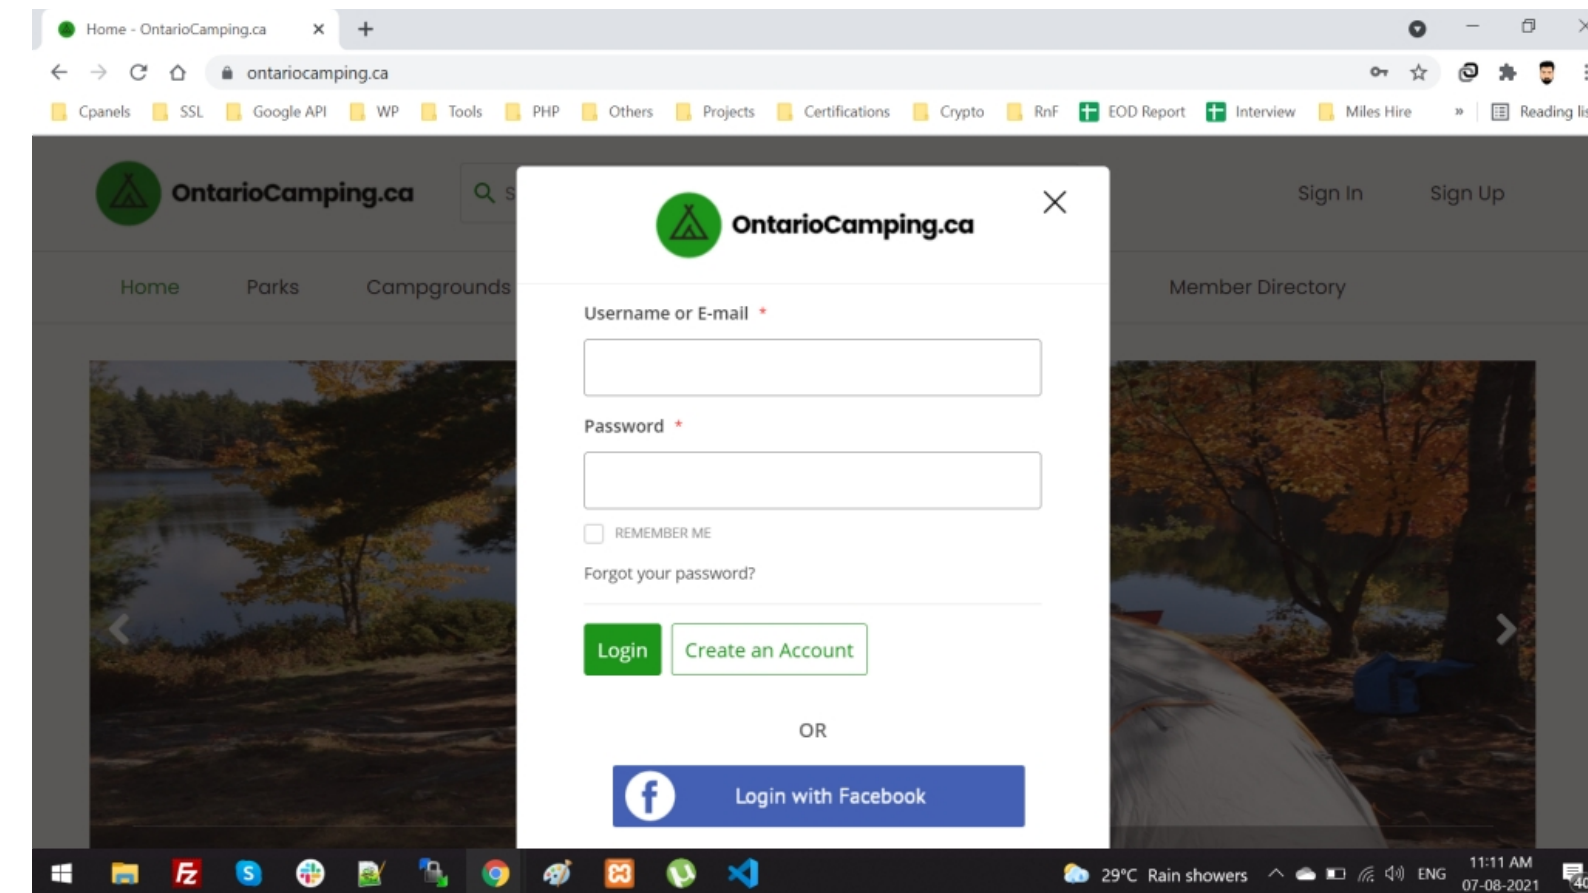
Home - OntarioCamping.ca

ontariocamping.ca

Cpanels SSL Google API WP Tools PHP Others Projects Certifications Crypto RnF EOD Report Interview Miles Hire » Reading li

OntarioCamping.ca

Sign In Sign Up

Home Parks Campgrounds Member Directory

OntarioCamping.ca

Username or E-mail *

Password *

REMEMBER ME

Forgot your password?

Login Create an Account

OR

Login with Facebook

29°C Rain showers ENG 11:11 AM 07-08-2021